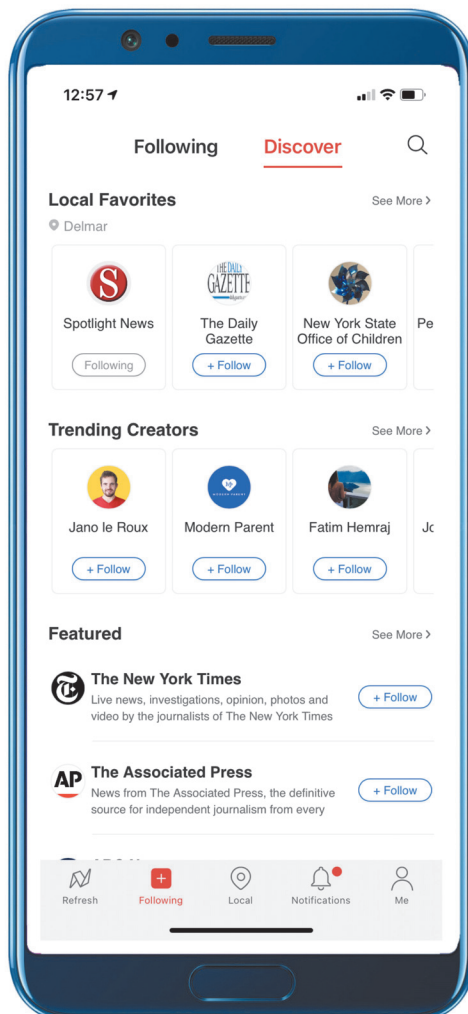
12:57

Following Discover

Local Favorites See More >

Delmar

S
Spotlight News
Following

THE DAILY GAZETTE
The Daily Gazette
+ Follow

New York State Office of Children
+ Follow

Pe

Trending Creators See More >

Jano le Roux
+ Follow

Modern Parent
+ Follow

Fatim Hemraj
+ Follow

Jc

Featured See More >

The New York Times
Live news, investigations, opinion, photos and video by the journalists of The New York Times
+ Follow

AP
The Associated Press
News from The Associated Press, the definitive source for independent journalism from every
+ Follow

Refresh Following Local Notifications Me